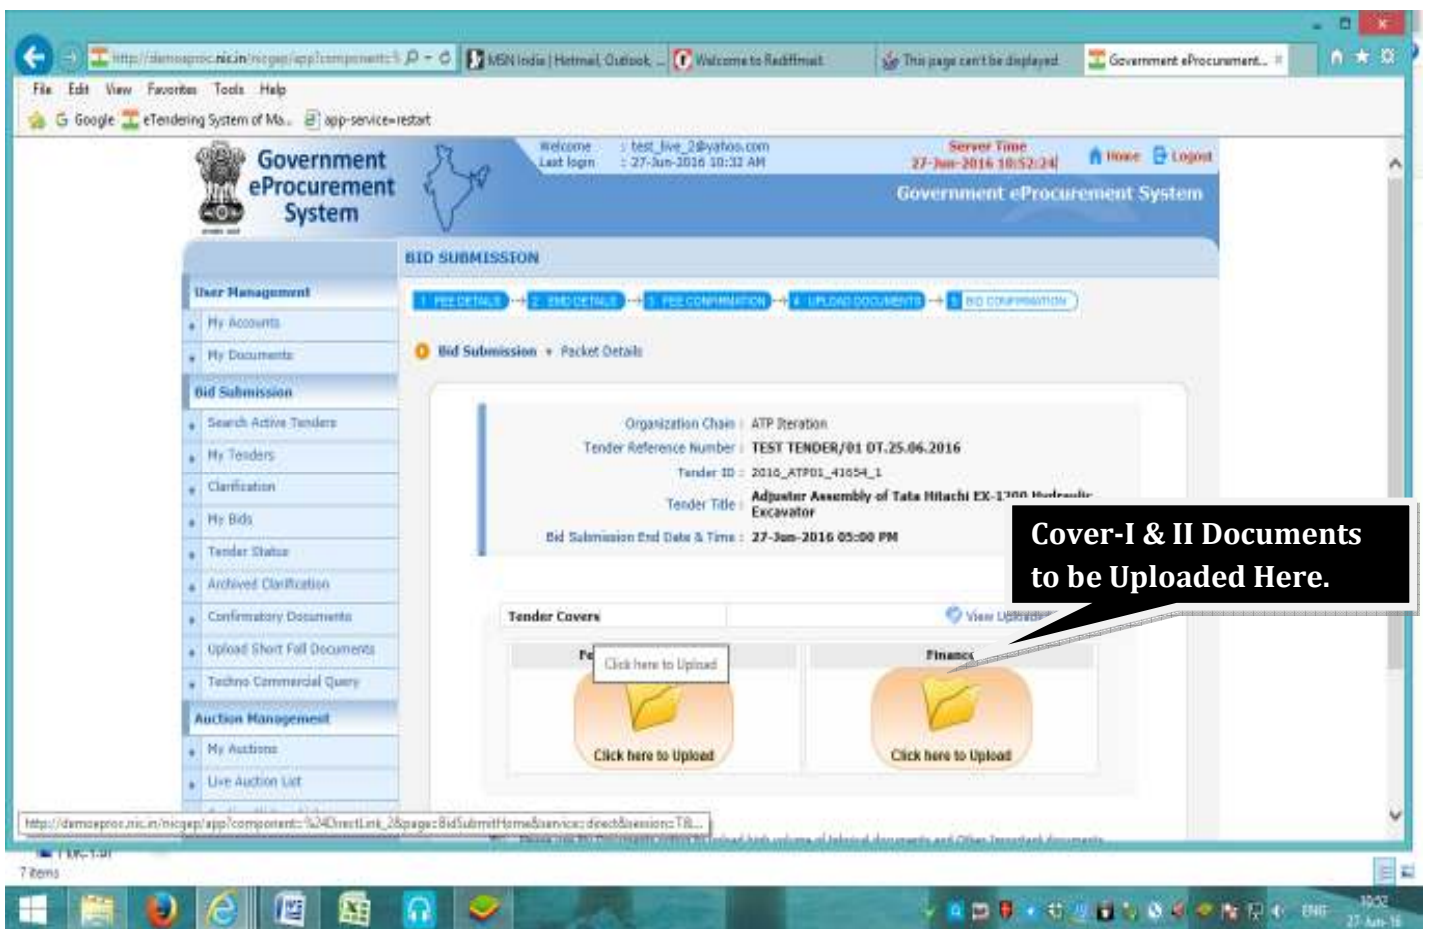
http://demoeproc.nic.in/nicgep/app?component=

MSN India | Hotmail, Outlook, ...

Welcome to Rediffmail

This page can't be displayed

Government eProcurement...

File Edit View Favorites Tools Help

Google eTendering System of Ma... app-service=restart

Government eProcurement System

Welcome : test_live_2@yahoo.com
Last login : 27-Jun-2016 10:32 AM

Server Time
27-Jun-2016 10:52:24

Home Logout

Government eProcurement System

BID SUBMISSION

User Management
My Accounts
My Documents
Bid Submission
Search Active Tenders
My Tenders
Clarification
My Bids
Tender Status
Archived Clarification
Confirmatory Documents
Upload Short Fall Documents
Techno Commercial Query
Auction Management
My Auctions
Live Auction List

1 FEE DETAILS → 2 EMD DETAILS → 3 FEE CONFIRMATION → 4 UPLOAD DOCUMENTS → 5 BID CONFIRMATION

Bid Submission » Packet Details

Organization Chain : ATP Iteration
Tender Reference Number : TEST TENDER/01 DT.25.06.2016
Tender ID : 2016_ATP01_41654_1
Tender Title : Adjuster Assembly of Tata Hitachi EX-1200 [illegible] Excavator
Bid Submission End Date & Time : 27-Jun-2016 05:00 PM

Cover-I & II Documents to be Uploaded Here.

Tender Covers

View Uploaded

Fe

Click here to Upload

Finance

Click here to Upload

Click here to Upload

http://demoeproc.nic.in/nicgep/app?component=%24DirectLink_2&page=BidSubmitHome&service=direct&session=T&...

7 items

ENG
10:52
27-Jun-16